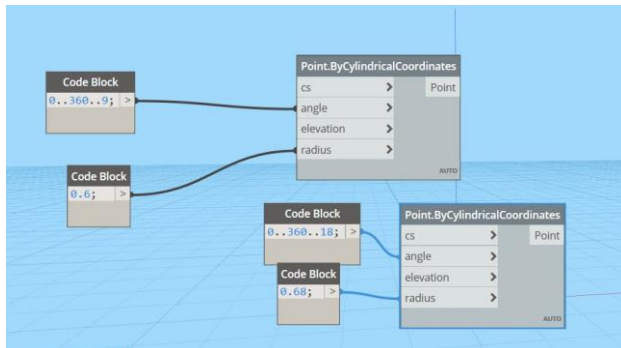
Code Block
0..360..9; >

Point.ByCylindricalCoordinates
cs >
angle >
elevation >
radius >
Point
AUTO

Code Block
0.6; >

Code Block
0..360..18; >

Point.ByCylindricalCoordinates
cs >
angle >
elevation >
radius >
Point
AUTO

Code Block
0.68; >